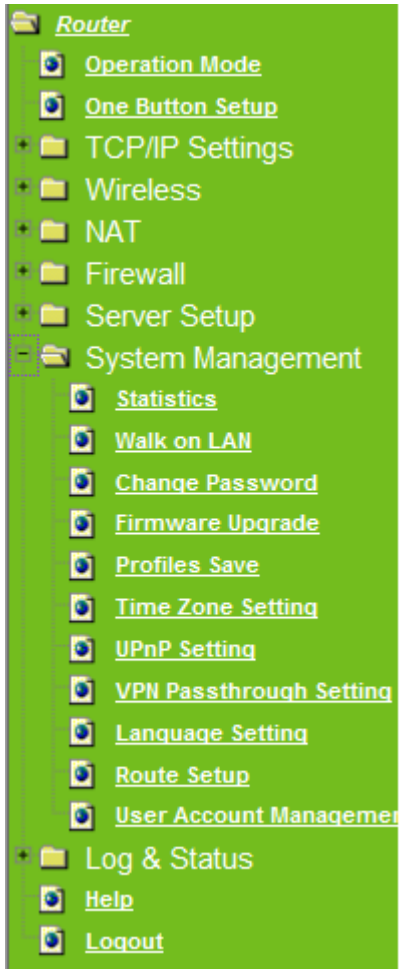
Router
Operation Mode
One Button Setup
TCP/IP Settings
Wireless
NAT
Firewall
Server Setup
System Management
Statistics
Walk on LAN
Change Password
Firmware Upgrade
Profiles Save
Time Zone Setting
UPnP Setting
VPN Passthrough Setting
Language Setting
Route Setup
User Account Managemer
Log & Status
Help
Logout